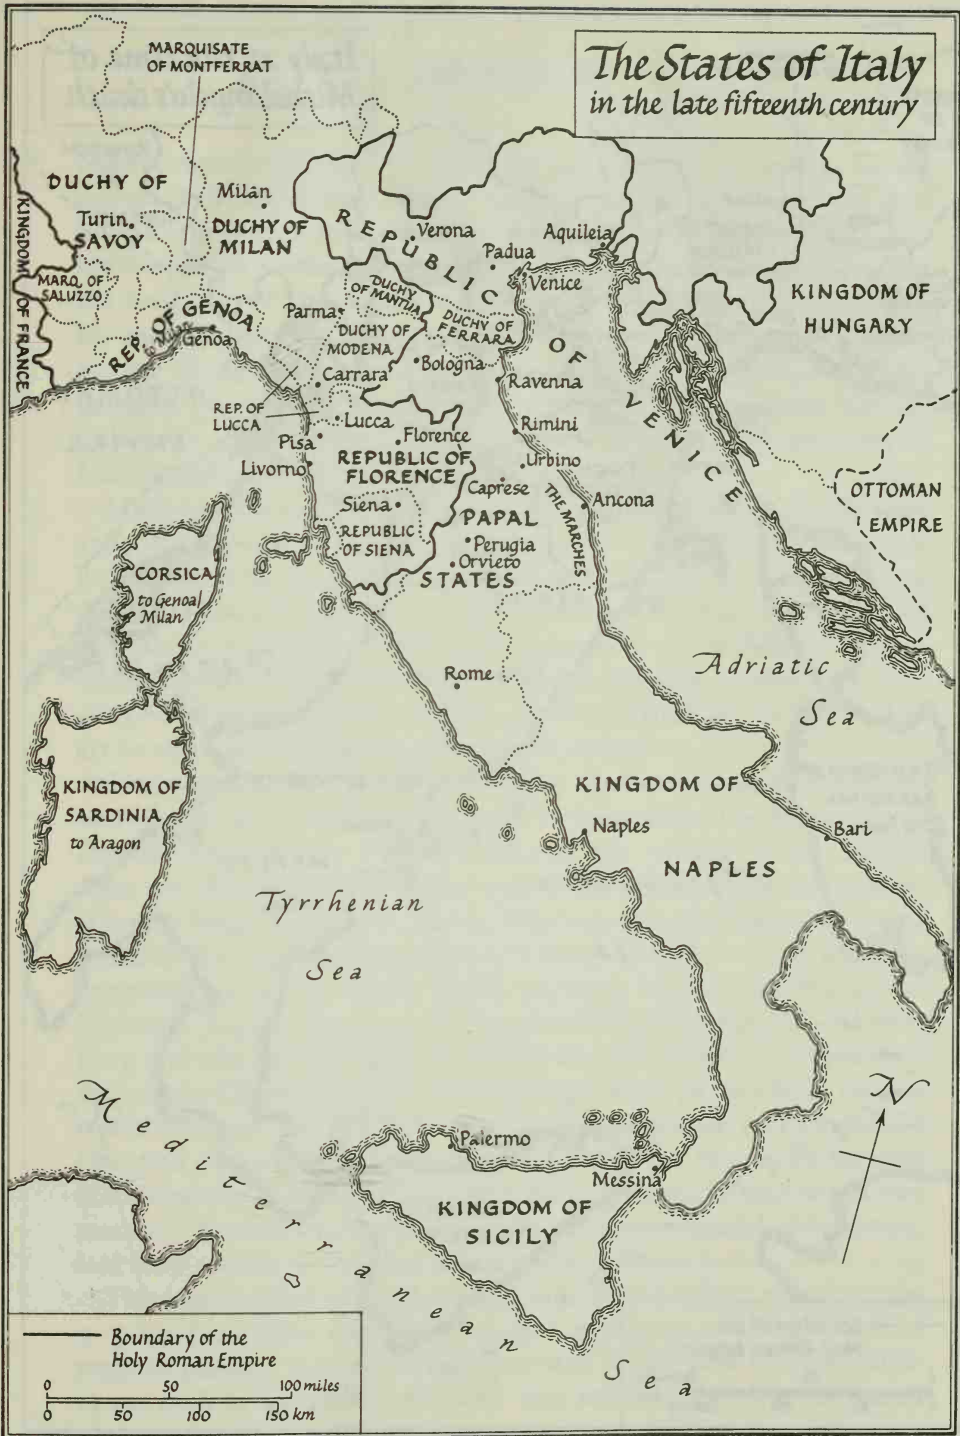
The States of Italy
in the late fifteenth century

MARQUISATE OF MONTFERRAT

DUCHY OF SAVOY
Turin
Milan
DUCHY OF MILAN
KINGDOM OF FRANCE
MARQ. OF SALUZZO
REP. OF GENOA
Genoa
Parma
DUCHY OF MANTUA
DUCHY OF MODENA
DUCHY OF FERRARA
Carrara
REP. OF LUCCA
Lucca
Pisa
Livorno
Bologna
Florence
REPUBLIC OF FLORENCE
Siena
REPUBLIC OF SIENA
REPUBLIC OF VENICE
Verona
Padua
Aquileia
Venice
Ravenna
Rimini
Urbino
Caprese
PAPAL STATES
Perugia
Orvieto
THE MARCHES
Ancona
KINGDOM OF HUNGARY
OTTOMAN EMPIRE
CORSICA
to Genoa/Milan
Rome
Adriatic Sea
KINGDOM OF SARDINIA
to Aragon
KINGDOM OF NAPLES
Naples
Bari
Tyrrhenian Sea
Mediterranean Sea
Palermo
Messina
KINGDOM OF SICILY
N

Boundary of the Holy Roman Empire
0 50 100 miles
0 50 100 150 km